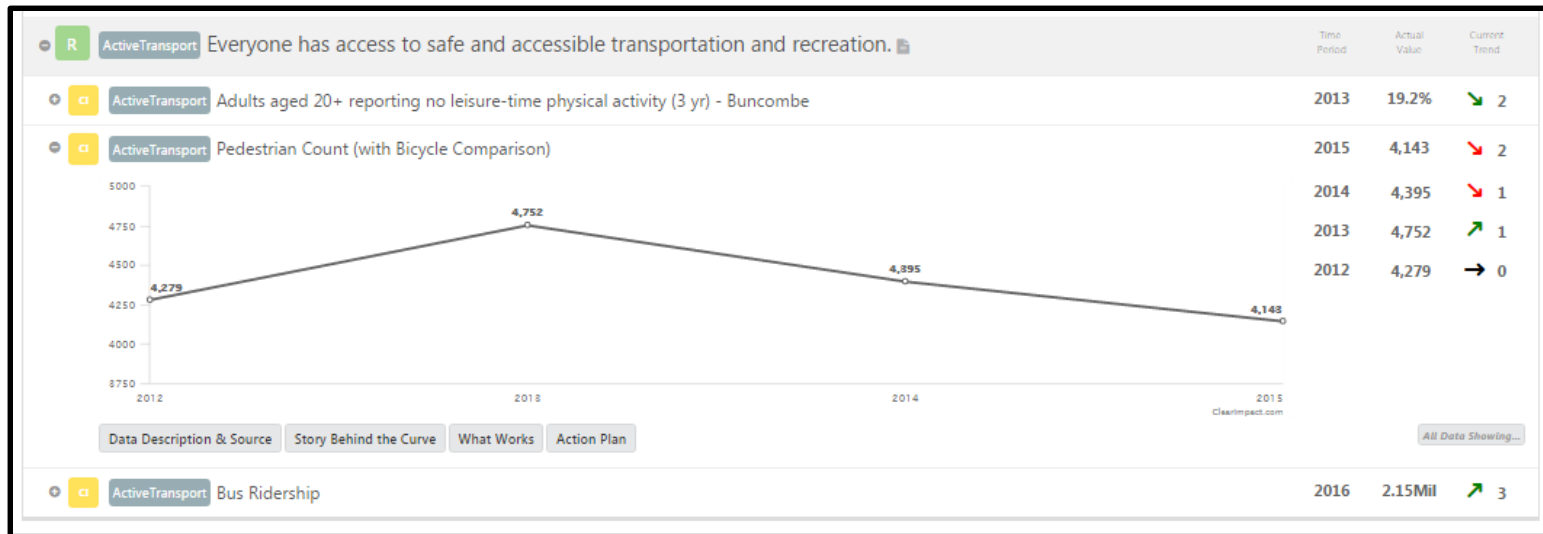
R ActiveTransport Everyone has access to safe and accessible transportation and recreation.

| | Time Period | Actual Value | Current Trend |
|---|---|---|---|
| CI ActiveTransport Adults aged 20+ reporting no leisure-time physical activity (3 yr) - Buncombe | 2013 | 19.2% | ↘ 2 |
| CI ActiveTransport Pedestrian Count (with Bicycle Comparison) | 2015 | 4,143 | ↘ 2 |
| | 2014 | 4,395 | ↘ 1 |
| | 2013 | 4,752 | ↗ 1 |
| | 2012 | 4,279 | → 0 |

5000
4750
4500
4250
4000
3750
4,279
4,752
4,395
4,143
2012
2013
2014
2015
ClearImpact.com

Data Description & Source
Story Behind the Curve
What Works
Action Plan
All Data Showing...

| | | | |
|---|---|---|---|
| CI ActiveTransport Bus Ridership | 2016 | 2.15Mil | ↗ 3 |